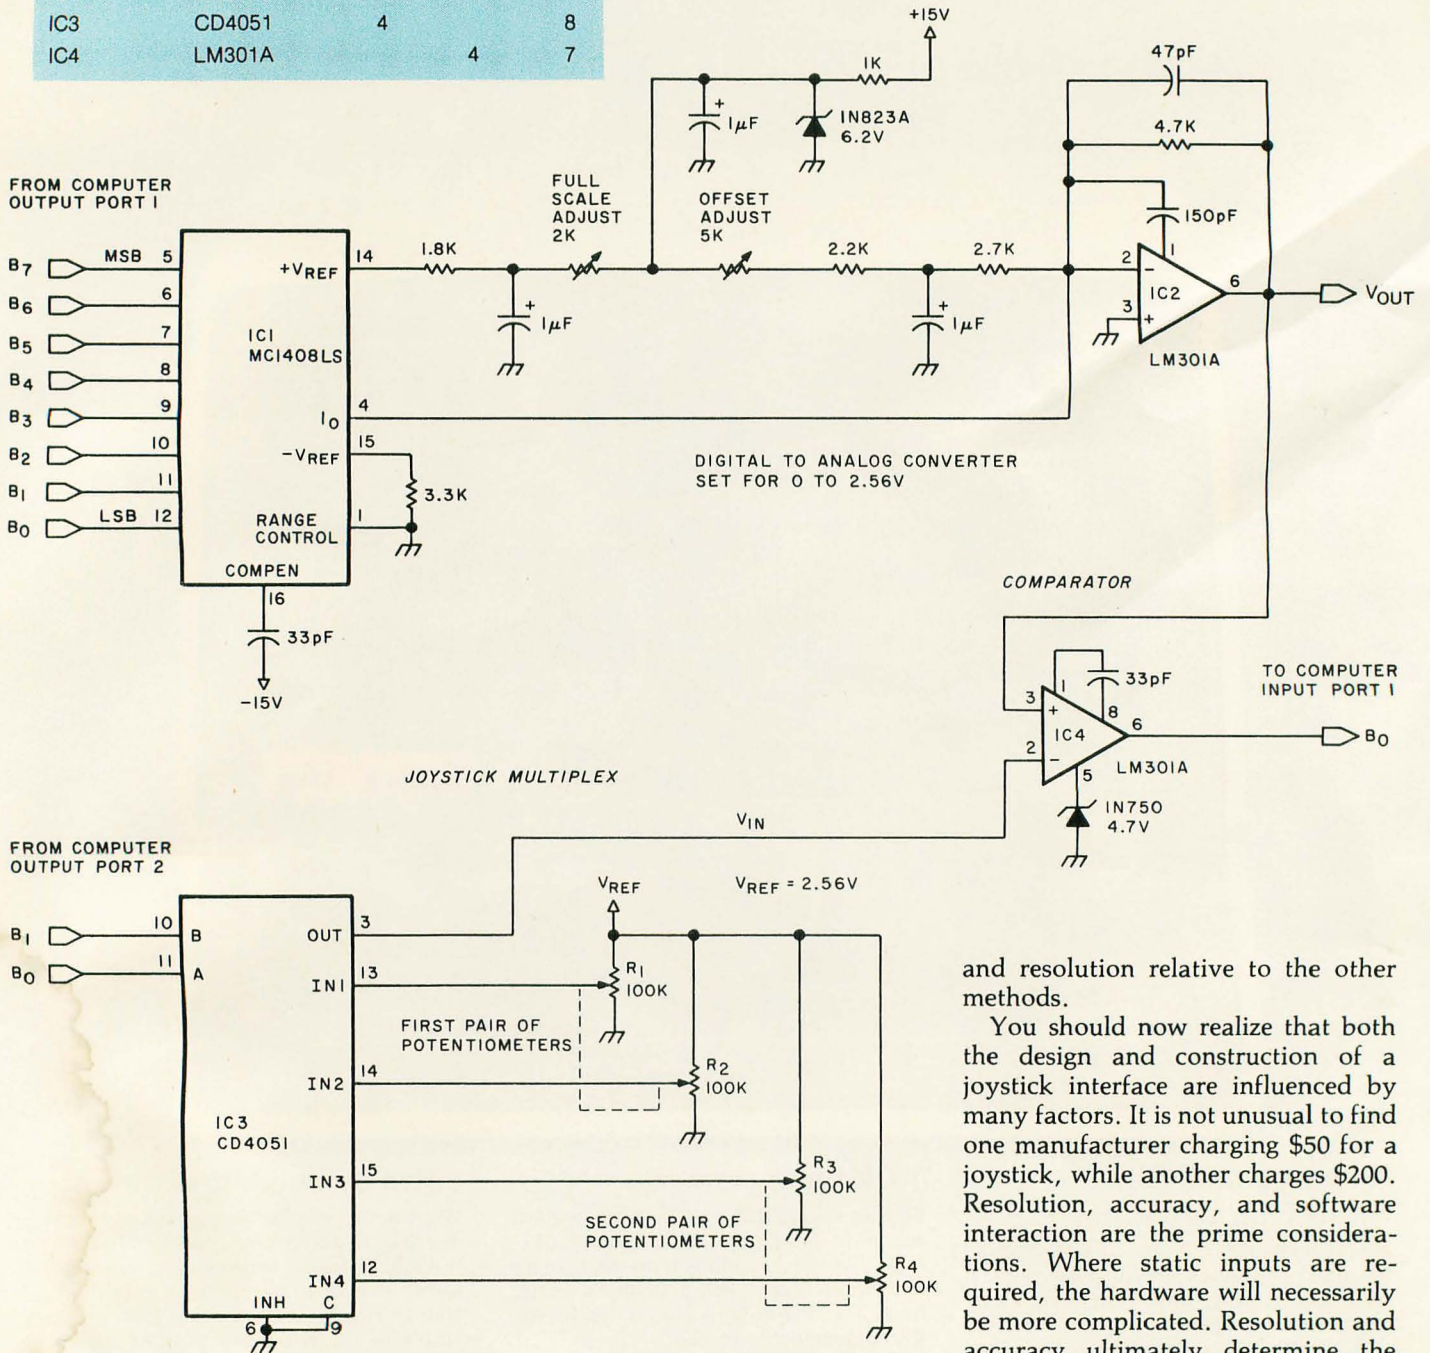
| IC3 | CD4051 | 4 | | 8 |
|---|---|---|---|---|
| IC4 | LM301A | | 4 | 7 |

+15V

1K

47pF

$1\mu F$

1N823A 6.2V

4.7K

FROM COMPUTER OUTPUT PORT 1

FULL SCALE ADJUST 2K

OFFSET ADJUST 5K

150pF

$B_7$ MSB 5

$B_6$ 6

$B_5$ 7

$B_4$ 8

$B_3$ 9

$B_2$ 10

$B_1$ 11

$B_0$ LSB 12

$+V_{REF}$ 14

1.8K

2.2K

2.7K

2

1

6

$V_{OUT}$

3

IC2

IC1 MC1408LS

$1\mu F$

$1\mu F$

LM301A

$I_0$ 4

$-V_{REF}$ 15

3.3K

DIGITAL TO ANALOG CONVERTER SET FOR 0 TO 2.56V

RANGE CONTROL 1

COMPEN

16

33pF

-15V

COMPARATOR

33pF

TO COMPUTER INPUT PORT 1

3 1 8 6

IC4

$B_0$

2

5

LM301A

JOYSTICK MULTIPLEX

1N750 4.7V

$V_{IN}$

FROM COMPUTER OUTPUT PORT 2

$V_{REF}$

$V_{REF}$ = 2.56V

$B_1$ 10 B

$B_0$ 11 A

OUT 3

IN1 13

$R_1$ 100K

FIRST PAIR OF POTENTIOMETERS

IN2 14

$R_2$ 100K

IC3 CD4051

IN3 15

$R_3$ 100K

SECOND PAIR OF POTENTIOMETERS

IN4 12

$R_4$ 100K

INH C

6 9

and resolution relative to the other methods.

You should now realize that both the design and construction of a joystick interface are influenced by many factors. It is not unusual to find one manufacturer charging $50 for a joystick, while another charges $200. Resolution, accuracy, and software interaction are the prime considerations. Where static inputs are required, the hardware will necessarily be more complicated. Resolution and accuracy ultimately determine the